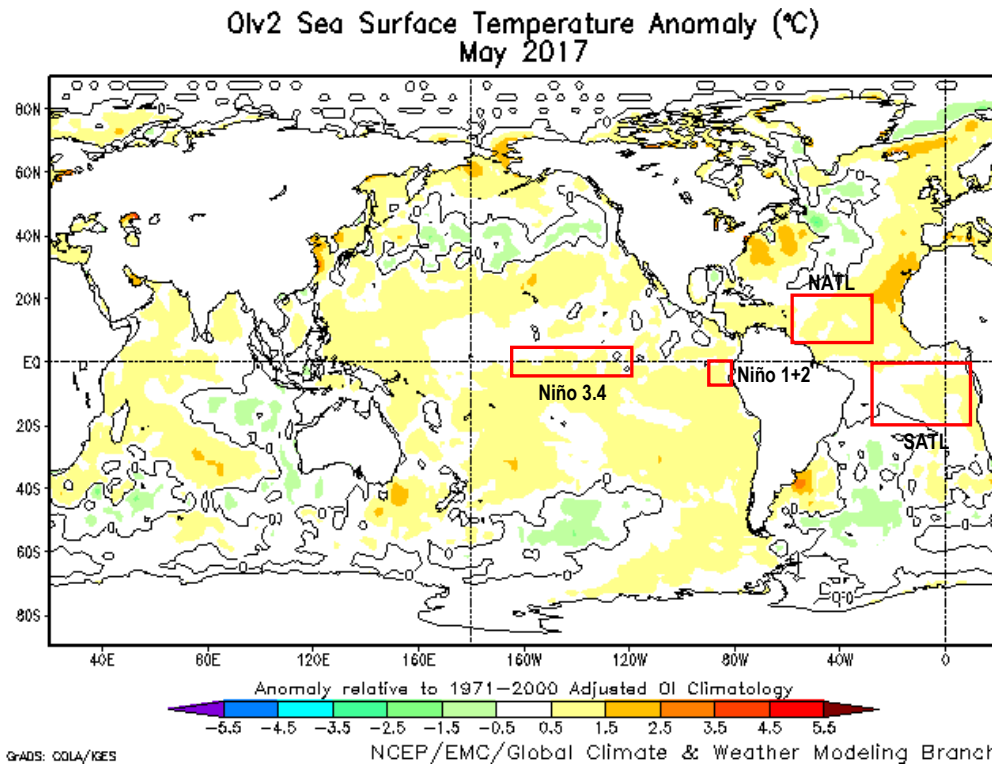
OIv2 Sea Surface Temperature Anomaly (°C)
May 2017

80N
60N
40N
20N
EQ
20S
40S
60S
80S

40E 80E 120E 160E 160W 120W 80W 40W 0

NATL
Niño 3.4
Niño 1+2
SATL

Anomaly relative to 1971–2000 Adjusted OI Climatology
-5.5 -4.5 -3.5 -2.5 -1.5 -0.5 0.5 1.5 2.5 3.5 4.5 5.5

GrADS: COLA/IGES
NCEP/EMC/Global Climate & Weather Modeling Branch